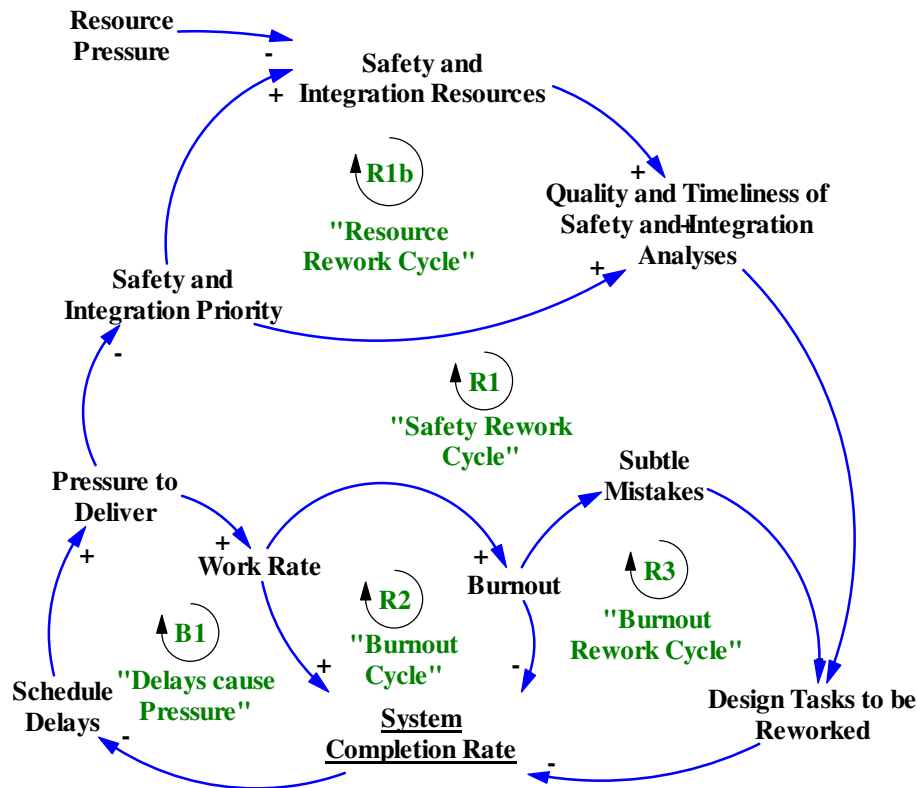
Resource Pressure

-

+

Safety and Integration Resources

+

R1b

"Resource Rework Cycle"

Quality and Timeliness of Safety and Integration Analyses

+

Safety and Integration Priority

-

R1

"Safety Rework Cycle"

Pressure to Deliver

+

Work Rate

+

Burnout

Subtle Mistakes

+

R2

"Burnout Cycle"

R3

"Burnout Rework Cycle"

B1

"Delays cause Pressure"

+

-

Schedule Delays

-

System Completion Rate

-

Design Tasks to be Reworked